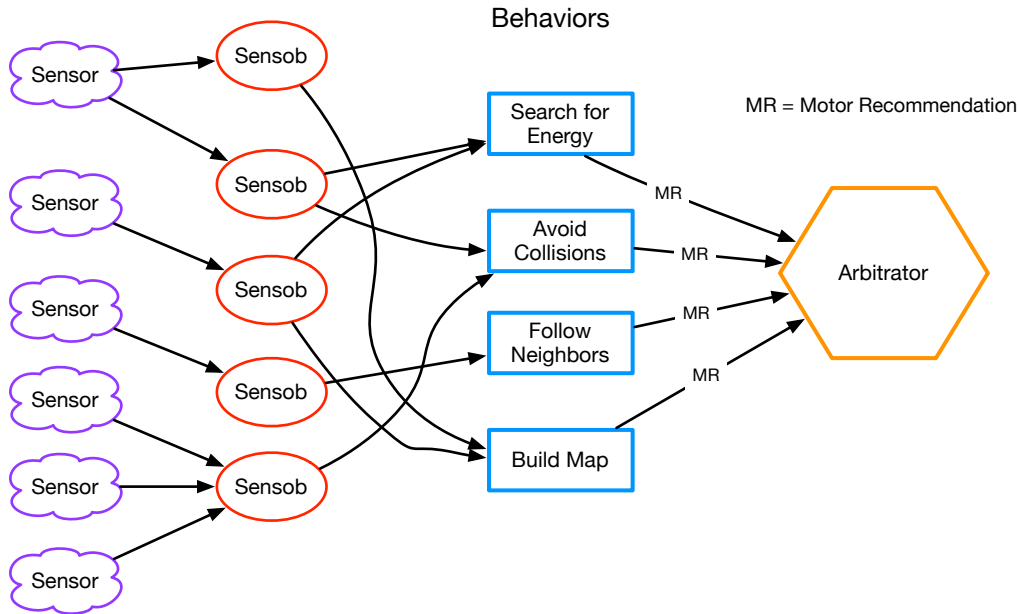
Behaviors

MR = Motor Recommendation

Sensor

Sensor

Sensor

Sensor

Sensor

Sensor

Sensob

Sensob

Sensob

Sensob

Sensob

Search for Energy

Avoid Collisions

Follow Neighbors

Build Map

MR

MR

MR

MR

Arbitrator